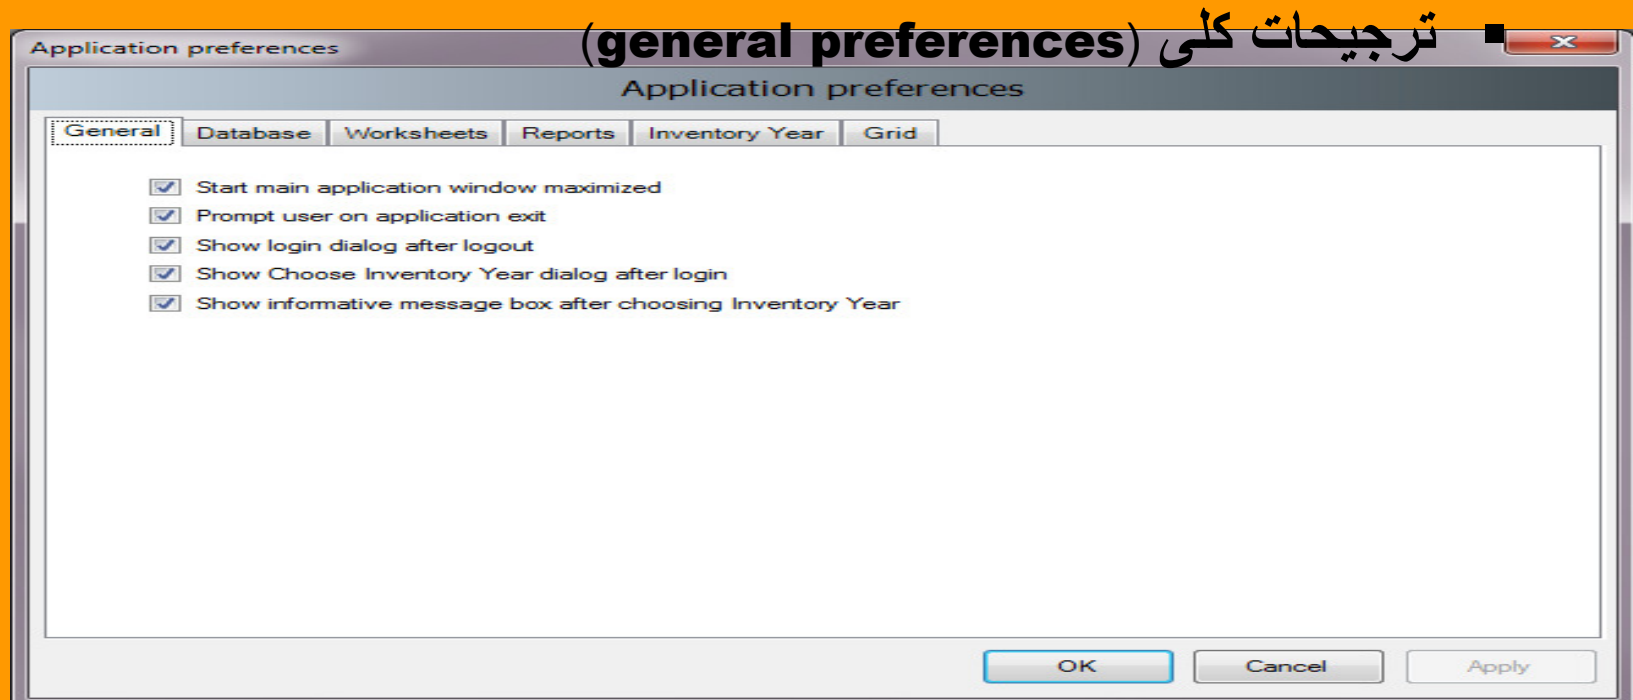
▪ ترجیحات کلی (general preferences)

Application preferences

Application preferences

General | Database | Worksheets | Reports | Inventory Year | Grid

Start main application window maximized

Prompt user on application exit

Show login dialog after logout

Show Choose Inventory Year dialog after login

Show informative message box after choosing Inventory Year

OK | Cancel | Apply